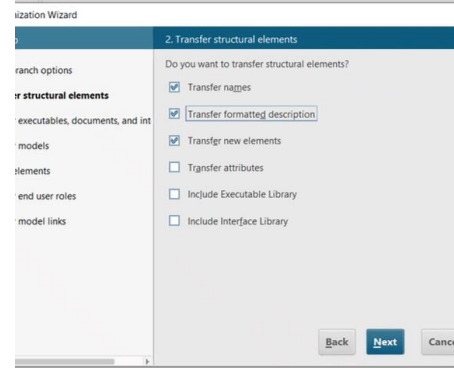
ization Wizard

p

ranch options

er structural elements

executables, documents, and int

models

elements

end user roles

model links

2. Transfer structural elements

Do you want to transfer structural elements?

Transfer names

Transfer formatted description

Transfer new elements

Transfer attributes

Include Executable Library

Include Interface Library

Back

Next

Canc